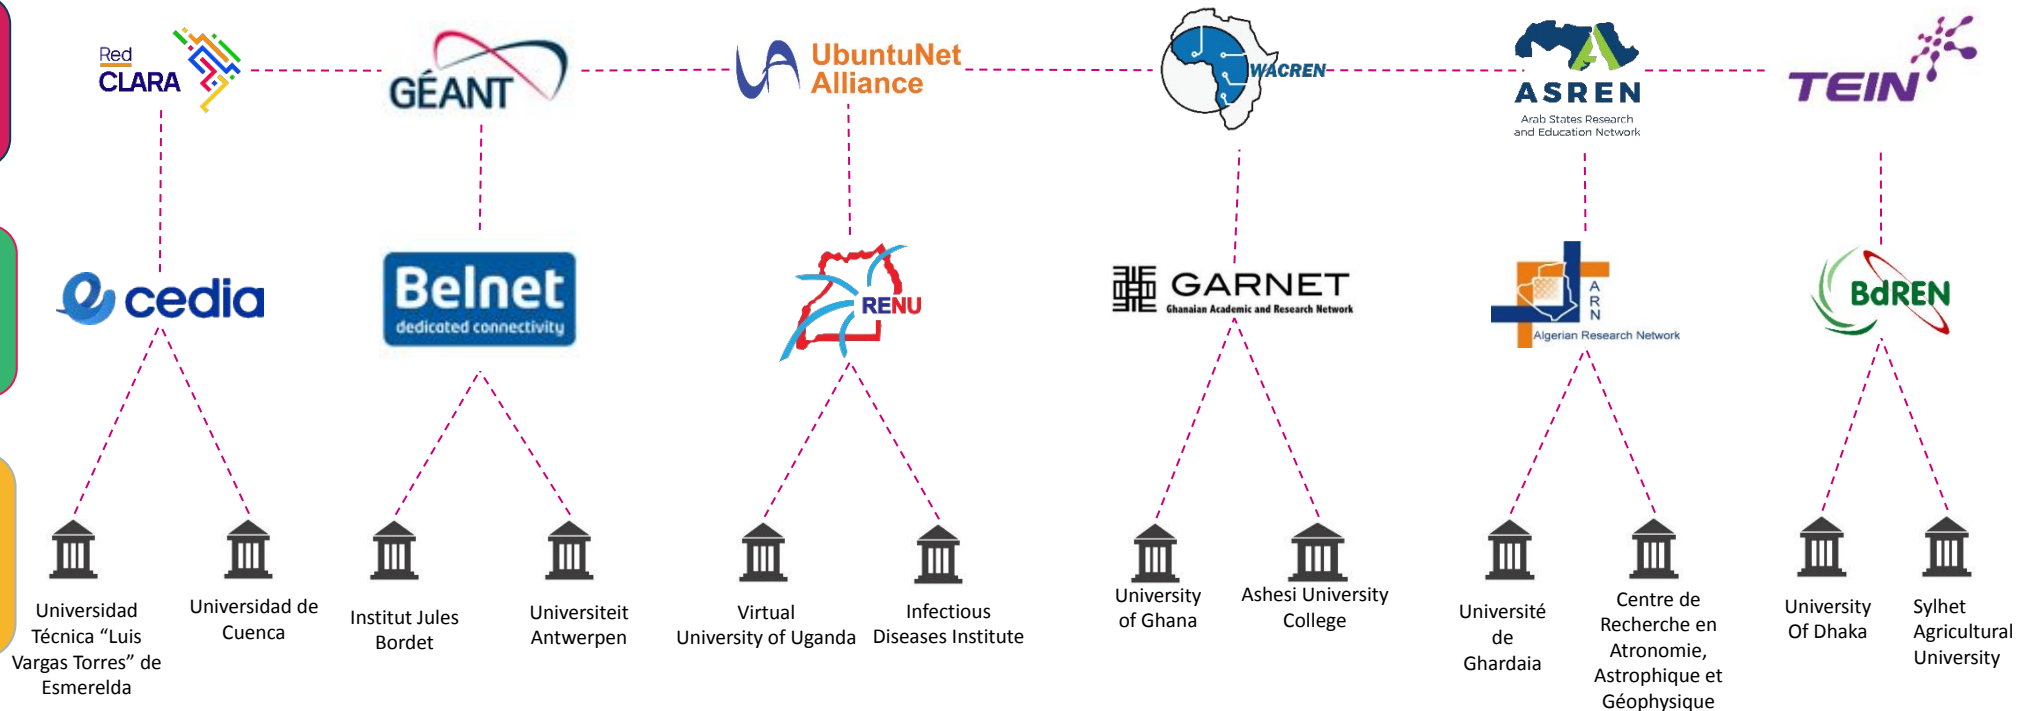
Red CLARA

GÉANT

UbuntuNet Alliance

WACREN

ASREN
Arab States Research and Education Network

TEIN

cedia

Belnet
dedicated connectivity

RENU

GARNET
Ghanaian Academic and Research Network

ARN
Algerian Research Network

BdREN

Universidad Técnica "Luis Vargas Torres" de Esmerelda

Universidad de Cuenca

Institut Jules Bordet

Universiteit Antwerpen

Virtual University of Uganda

Infectious Diseases Institute

University of Ghana

Ashesi University College

Université de Ghardaia

Centre de Recherche en Atronomie, Astrophique et Géophysique

University Of Dhaka

Sylhet Agricultural University